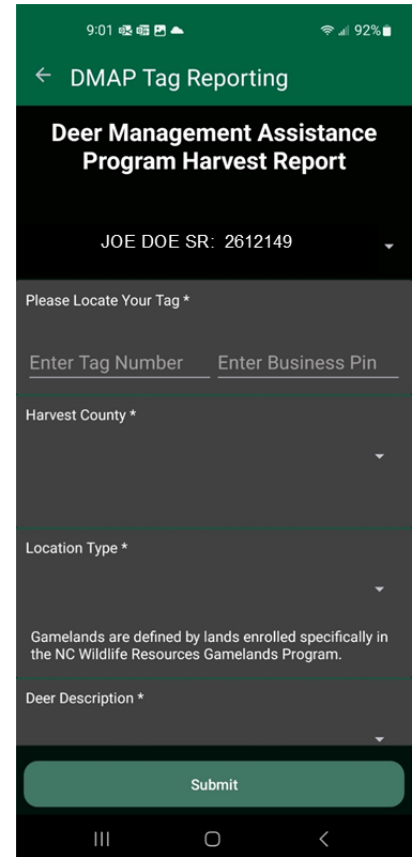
9:01

92%

← DMAP Tag Reporting

Deer Management Assistance Program Harvest Report

JOE DOE SR: 2612149

Please Locate Your Tag *

Enter Tag Number

Enter Business Pin

Harvest County *

Location Type *

Gamelands are defined by lands enrolled specifically in the NC Wildlife Resources Gamelands Program.

Deer Description *

Submit